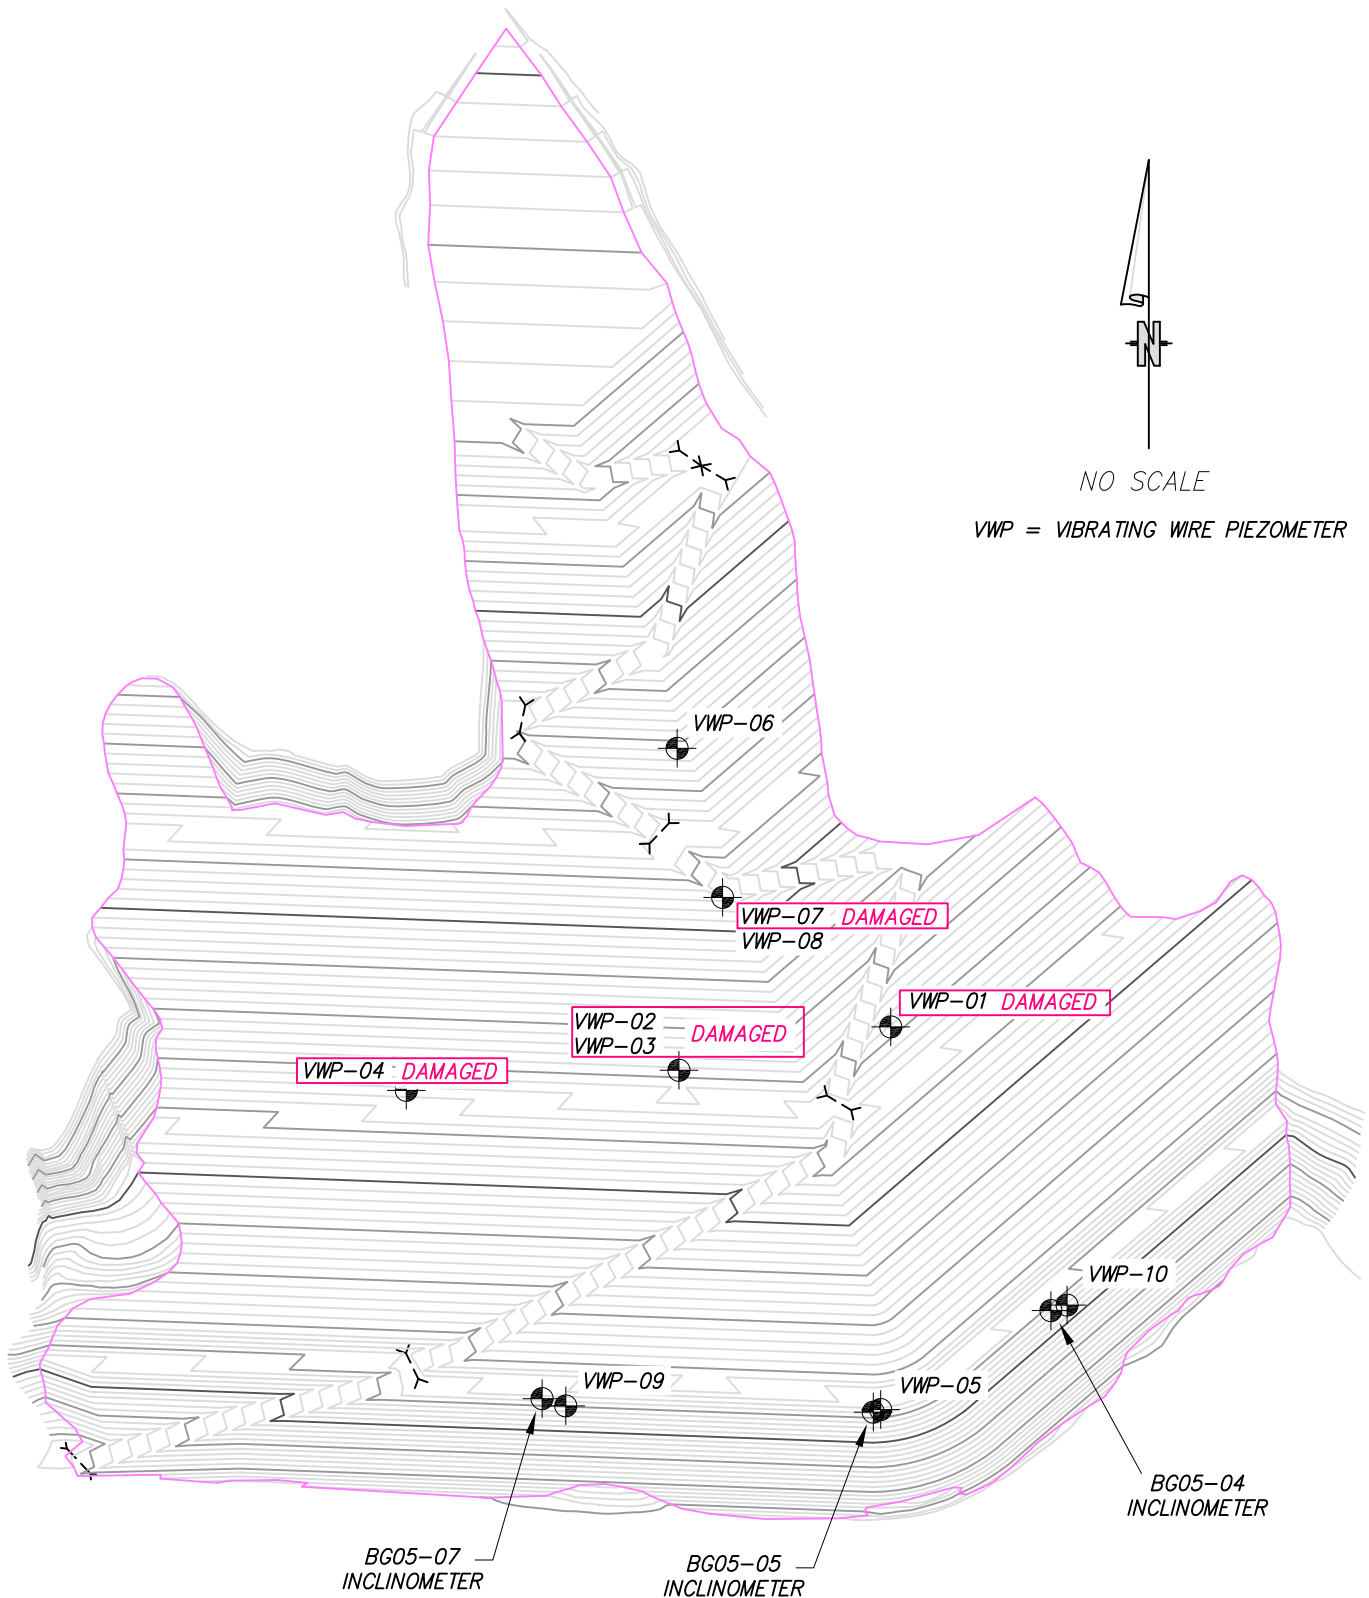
N

NO SCALE

VWP = VIBRATING WIRE PIEZOMETER

VWP-06

VWP-07 DAMAGED
VWP-08

VWP-01 DAMAGED

VWP-02
VWP-03
DAMAGED

VWP-04 DAMAGED

VWP-10

VWP-09

VWP-05

BG05-04
INCLINOMETER

BG05-07
INCLINOMETER

BG05-05
INCLINOMETER